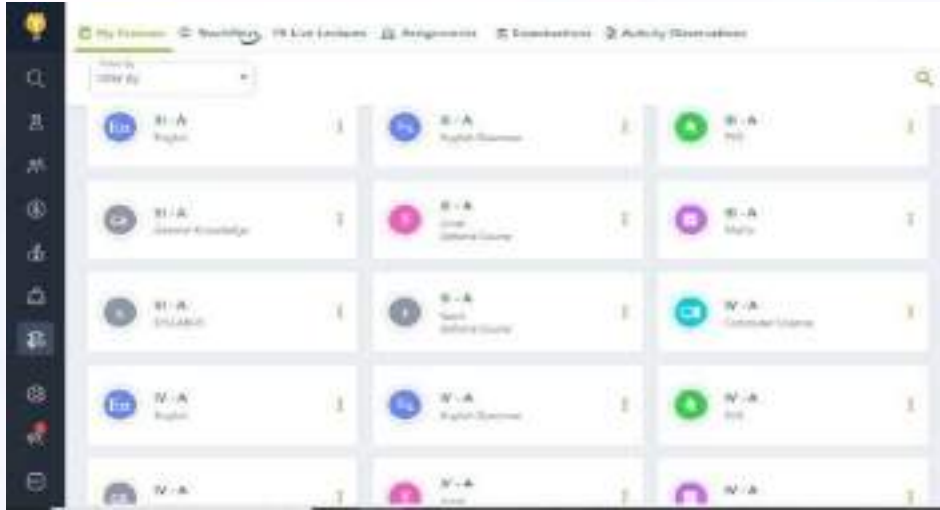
My Courses  Teachings  Live Lectures  Assignments  Examinations  Activity Observations

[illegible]

En  III - A English

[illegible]  III - A English Grammar

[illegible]  III - A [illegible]

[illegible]  III - A General Knowledge

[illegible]  III - A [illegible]

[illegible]  III - A Maths

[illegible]  III - A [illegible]

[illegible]  II - A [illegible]

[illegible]  IV - A Computer Science

En  IV - A English

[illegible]  IV - A English Grammar

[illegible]  IV - A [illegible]

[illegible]  IV - A

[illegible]  IV - A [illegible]

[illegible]  IV - A